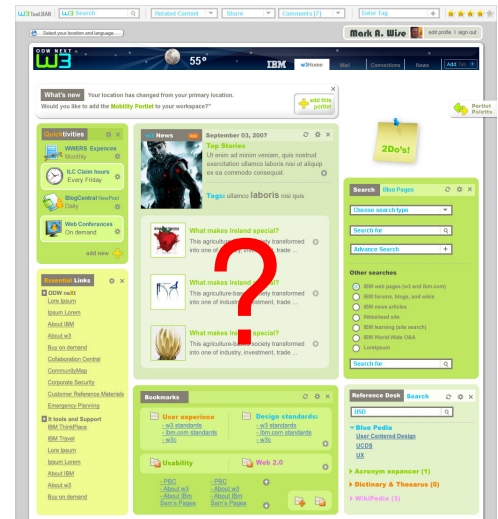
W3 ToolBAR W3 Search Related Content Share Comments (7) Enter Tag

Select your location and language...

Mark A. Wise edit profile | sign out

ODW NEXT W3 55° IBM w3Home Mail Connections News Add

What's new Your location has changed from your primary location.
Would you like to add the Mobility Portlet to your workspace?

add this portlet

Portlet Palette

Quicktivities

WWERS Expences Monthly

ILC Claim hours Every Friday

BlogCentral NewPost Daily

Web Conferences On demand

add new

w3 News

September 03, 2007

Top Stories
Ut enim ad minim veniam, quis nostrud exercitation ullamco laboris nisi ut aliquip ex ea commodo consequat.

Tags: ullamco laboris nisi quis

What makes Ireland special?
This agriculture-based society transformed into one of industry, investment, trade ...

What makes Ireland special?
This agriculture-based society transformed into one of industry, investment, trade ...

What makes Ireland special?
This agriculture-based society transformed into one of industry, investment, trade ...

?

2Do's!

Search Blue Pages

Choose search type

Search for

Advance Search

Other searches
IBM web pages (w3 and ibm.com)
IBM forums, blogs, and wikis
IBM news articles
Websteed site
IBM learning (site search)
IBM World Wide Q&A
Lorelpsum

Search for

Essential Links

ODW nuts
Lom Ipsum
Ipsum Lorem
About IBM
About w3
Bus on demand
Collaboration Central
CommunityMap
Corporate Security
Customer Reference Materials
Emergency Planning

It tools and Support
IBM ThinkPlace
IBM Travel
Lom Ipsum
Ipsum Lorem
About IBM
About w3
Bus on demand

Bookmarks

User experince
- w3 standards
- ibm.com standards
- w3c

Design standards
- w3 standards
- ibm.com standards
- w3c

Usability
- PBC
- About w3
- About IBm
Sam's Pages

Web 2.0
- PBC
- About w3
- About IBm
Sam's Pages

Reference Desk Search

USD

Blue Pedia
User Centered Design
UCDS
USD

Acronym expancer (1)

Dictionary & Thesarus (0)

WikiPedia (3)